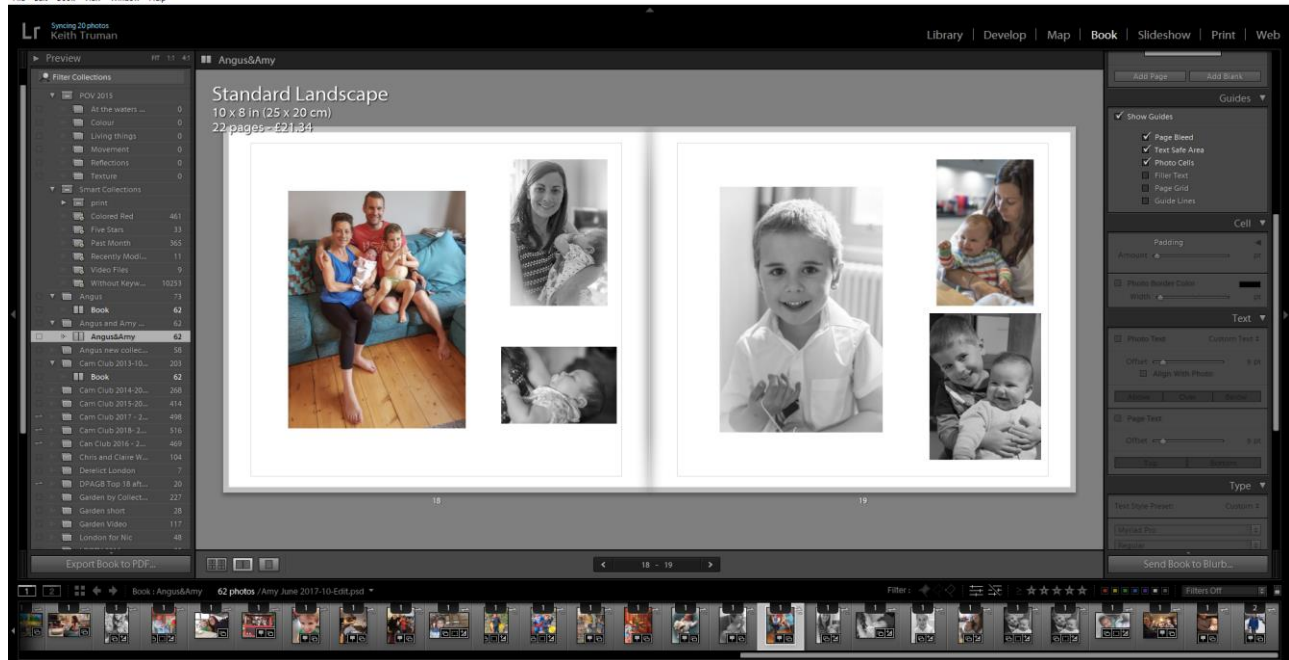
Lr Syncing 20 photos
Keith Truman

Library | Develop | Map | Book | Slideshow | Print | Web

Preview
Filter Collections
POV 2015
At the waters ... 0
Colour 0
Living things 0
Movement 0
Reflections 0
Texture 0
Smart Collections
print
Colored Red 461
Five Stars 33
Past Month 365
Recently Modi... 11
Video Files 9
Without Keyw... 10253
Angus 73
Book 62
Angus and Amy ... 62
Angus&Amy 62
Angus new collec... 58
Cam Club 2013-10... 203
Book 62
Cam Club 2014-20... 268
Cam Club 2015-20... 414
Cam Club 2017 - 2... 498
Cam Club 2018- 2... 516
Can Club 2016 - 2... 469
Chris and Claire W... 104
Derelict London 7
DPAGB Top 18 aft... 20
Garden by Collect... 227
Garden short 28
Garden Video 117
London for Nic 48

Export Book to PDF...

Angus&Amy

Standard Landscape
10 x 8 in (25 x 20 cm)
22 pages - £21.34

18
19

18 - 19

Add Page Add Blank
Guides
Show Guides
Page Bleed
Text Safe Area
Photo Cells
Filler Text
Page Grid
Guide Lines
Cell
Padding
Amount
Photo Border Color
Width
Text
Photo Text Custom Text
Offset
Align With Photo
Above Over Below
Page Text
Offset
Top Bottom
Type
Text Style Preset Custom
Myriad Pro
Regular

Send Book to Blurb...

1 2 Book : Angus&Amy 62 photos / Amy June 2017-10-Edit.psd
Filter : Filters Off